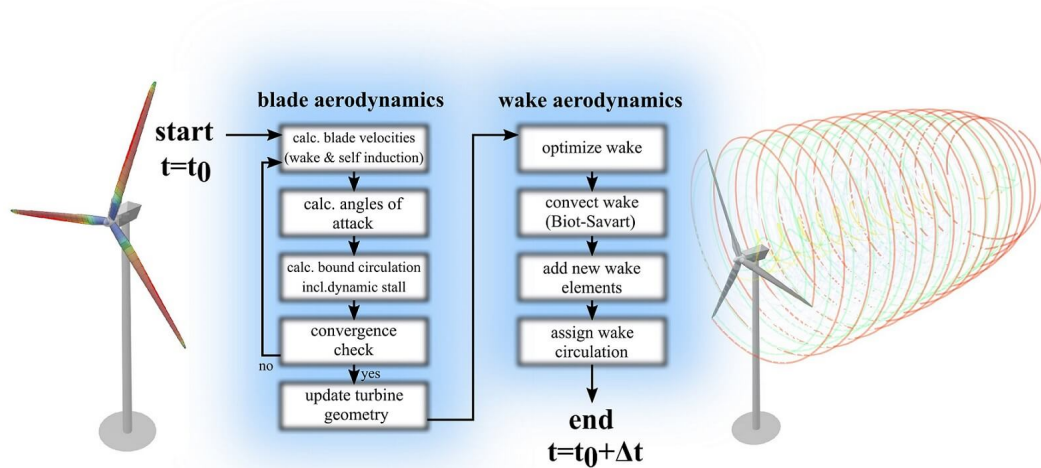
blade aerodynamics

wake aerodynamics

start
$t=t_0$

calc. blade velocities (wake & self induction)

calc. angles of attack

calc. bound circulation incl.dynamic stall

convergence check

no

yes

update turbine geometry

optimize wake

convect wake (Biot-Savart)

add new wake elements

assign wake circulation

end
$t=t_0+\Delta t$